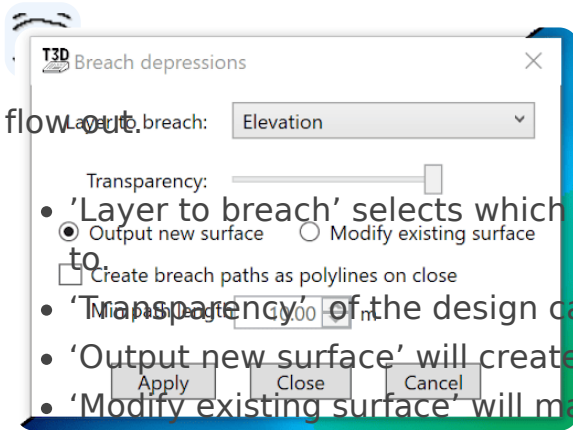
T3D Breach depressions ×

flow out.

Layer to breach: Elevation

Transparency:

• 'Layer to breach' selects which
to.

Output new surface Modify existing surface

Create breach paths as polylines on close

• 'Transparency' of the design ca

Min path length: 10.00 m

• 'Output new surface' will create

Apply Close Cancel

• 'Modify existing surface' will ma